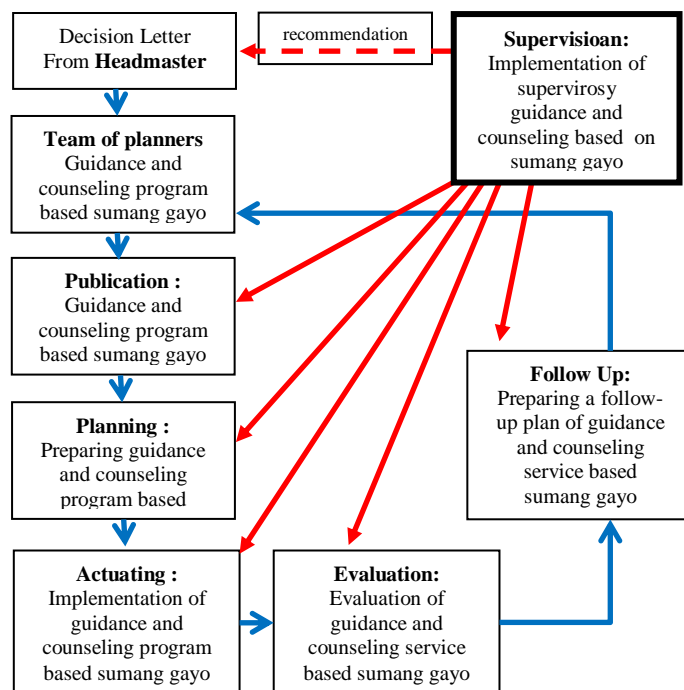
Decision Letter From **Headmaster**

recommendation

**Supervisioan:** Implementation of supervirosy guidance and counseling based on sumang gayo

**Team of planners** Guidance and counseling program based sumang gayo

**Publication :** Guidance and counseling program based sumang gayo

**Planning :** Preparing guidance and counseling program based

**Follow Up:** Preparing a follow-up plan of guidance and counseling service based sumang gayo

**Actuating :** Implementation of guidance and counseling program based sumang gayo

**Evaluation:** Evaluation of guidance and counseling service based sumang gayo